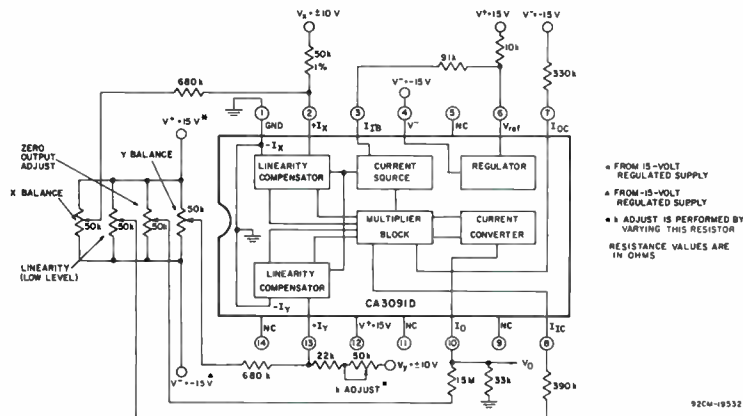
$V_X = \pm10$ V
50k
1%
680k
$V^+ = 15$ V
91k
10k
$V^- = -15$ V
330k
$V^- = -15$ V
1 GND
2 $+I_X$
3 $I_{IB}$
4 $V^-$
5 NC
6 $V_{ref}$
7 $I_{OC}$
$V^+ = 15$ V*
ZERO OUTPUT ADJUST
Y BALANCE
X BALANCE
50k
50k
50k
50k
$-I_X$
LINEARITY COMPENSATOR
CURRENT SOURCE
REGULATOR
MULTIPLIER BLOCK
CURRENT CONVERTER
LINEARITY (LOW LEVEL)
LINEARITY COMPENSATOR
$-I_Y$
CA3091D
* FROM 15-VOLT REGULATED SUPPLY
▲ FROM -15-VOLT REGULATED SUPPLY
■ k ADJUST IS PERFORMED BY VARYING THIS RESISTOR
RESISTANCE VALUES ARE IN OHMS
NC
$+I_Y$
$V^+ = 15$ V
NC
$I_O$
NC
$I_{IC}$
14
13
12
11
10
9
8
$V^- = -15$ V▲
680k
22k
50k
$V_Y = \pm10$ V
k ADJUST■
$V_O$
15M
33k
390k
92CM-19532